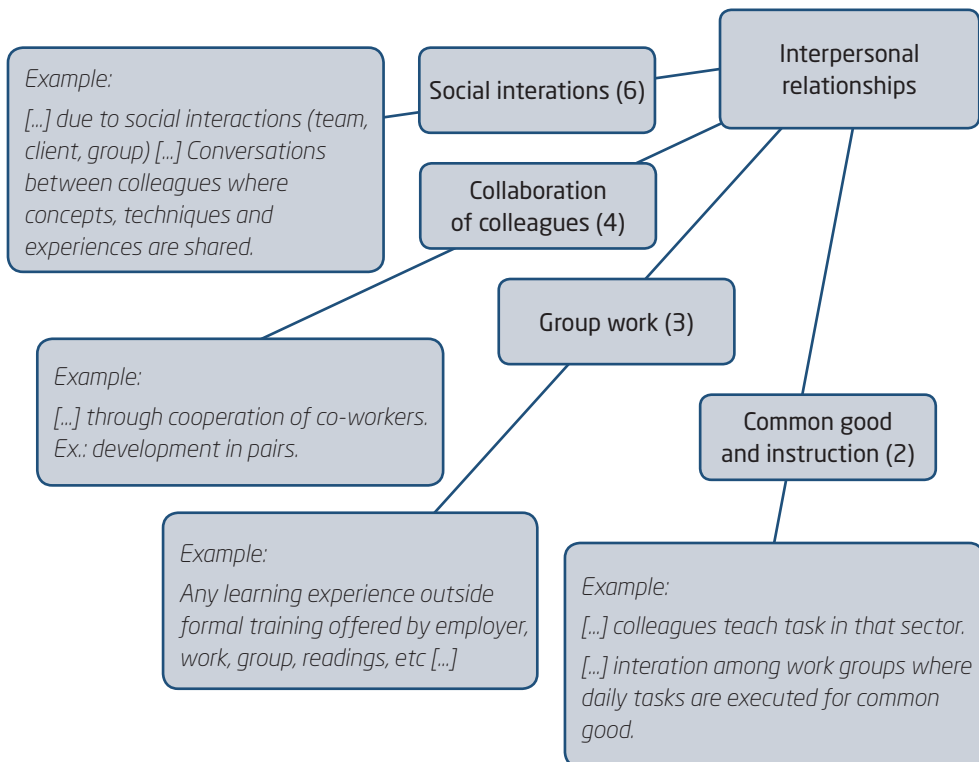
Interpersonal relationships

Social interations (6)

Example:

[...] due to social interactions (team, client, group) [...] Conversations between colleagues where concepts, techniques and experiences are shared.

Collaboration of colleagues (4)

Example:

[...] through cooperation of co-workers. Ex.: development in pairs.

Group work (3)

Example:

Any learning experience outside formal training offered by employer, work, group, readings, etc [...]

Common good and instruction (2)

Example:

[...] colleagues teach task in that sector.

[...] interation among work groups where daily tasks are executed for common good.